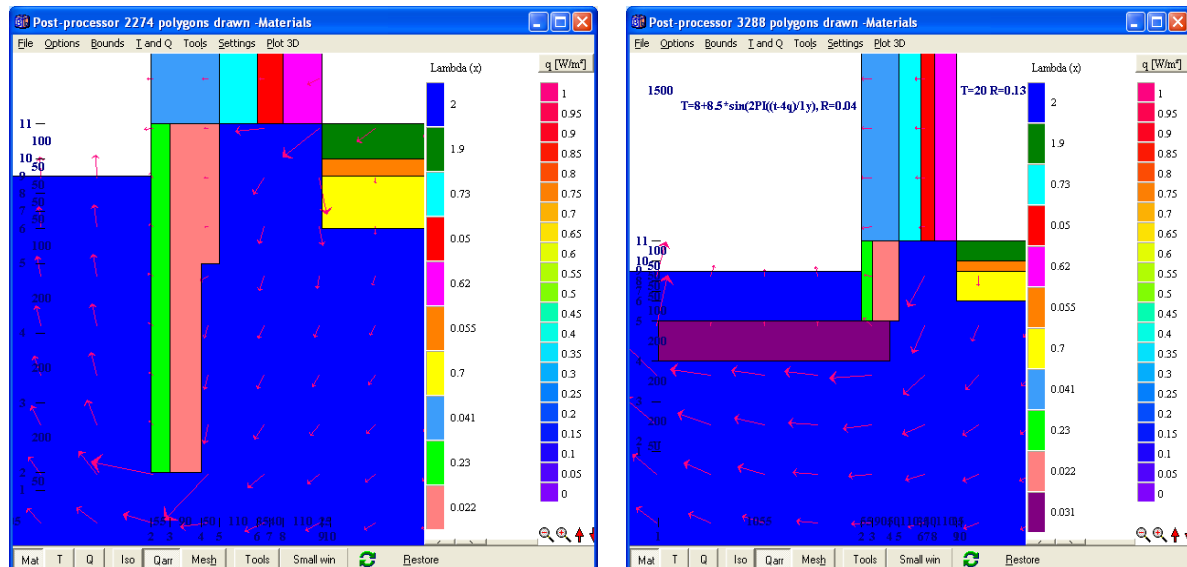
Post-processor 2274 polygons drawn -Materials

File Options Bounds T and Q Tools Settings Plot 3D

Lambda (x)

q [W/m²]

11
100
10
50
9
50
8
7
50
6
100
5
200
4
200
3
200
2
50
1
0

150 50 200 100 110 50 40 110 10
2 3 4 5 6 7 8 9 10

| Lambda (x) |
|---|
| 2 |
| 1.9 |
| 0.73 |
| 0.05 |
| 0.62 |
| 0.055 |
| 0.7 |
| 0.041 |
| 0.23 |
| 0.022 |

| q [W/m²] |
|---|
| 1 |
| 0.95 |
| 0.9 |
| 0.85 |
| 0.8 |
| 0.75 |
| 0.7 |
| 0.65 |
| 0.6 |
| 0.55 |
| 0.5 |
| 0.45 |
| 0.4 |
| 0.35 |
| 0.3 |
| 0.25 |
| 0.2 |
| 0.15 |
| 0.1 |
| 0.05 |
| 0 |

Mat T Q Iso Qarr Mesh Tools Small win Restore

Post-processor 3288 polygons drawn -Materials

File Options Bounds T and Q Tools Settings Plot 3D

1500

T=8+8.5*sin(2PI((t-4q)/1y), R=0.04

T=20 R=0.13

11
100
10
50
9
50
8
100
5
200
4
200
3
200
2
50
1

1
1050
2 3 4 5 6 7 8 9 10

| Lambda (x) |
|---|
| 2 |
| 1.9 |
| 0.73 |
| 0.05 |
| 0.62 |
| 0.055 |
| 0.7 |
| 0.041 |
| 0.23 |
| 0.022 |
| 0.031 |

| q [W/m²] |
|---|
| 1 |
| 0.95 |
| 0.9 |
| 0.85 |
| 0.8 |
| 0.75 |
| 0.7 |
| 0.65 |
| 0.6 |
| 0.55 |
| 0.5 |
| 0.45 |
| 0.4 |
| 0.35 |
| 0.3 |
| 0.25 |
| 0.2 |
| 0.15 |
| 0.1 |
| 0.05 |
| 0 |

Mat T Q Iso Qarr Mesh Tools Small win Restore